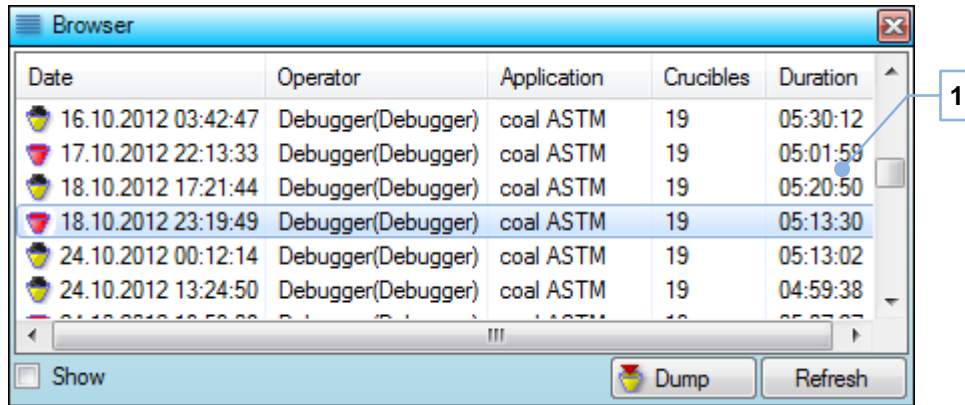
Browser

| Date | Operator | Application | Crucibles | Duration |
|---|---|---|---|---|
| 16.10.2012 03:42:47 | Debugger(Debugger) | coal ASTM | 19 | 05:30:12 |
| 17.10.2012 22:13:33 | Debugger(Debugger) | coal ASTM | 19 | 05:01:59 |
| 18.10.2012 17:21:44 | Debugger(Debugger) | coal ASTM | 19 | 05:20:50 |
| 18.10.2012 23:19:49 | Debugger(Debugger) | coal ASTM | 19 | 05:13:30 |
| 24.10.2012 00:12:14 | Debugger(Debugger) | coal ASTM | 19 | 05:13:02 |
| 24.10.2012 13:24:50 | Debugger(Debugger) | coal ASTM | 19 | 04:59:38 |
| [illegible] | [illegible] | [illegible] | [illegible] | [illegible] |

1

Show

Dump

Refresh